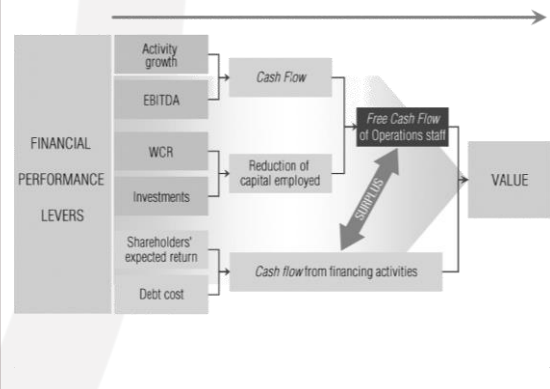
FINANCIAL PERFORMANCE LEVERS

Activity growth

EBITDA

Cash Flow

WCR

Investments

Reduction of capital employed

Free Cash Flow of Operations staff

SURPLUS

VALUE

Shareholders' expected return

Debt cost

Cash flow from financing activities